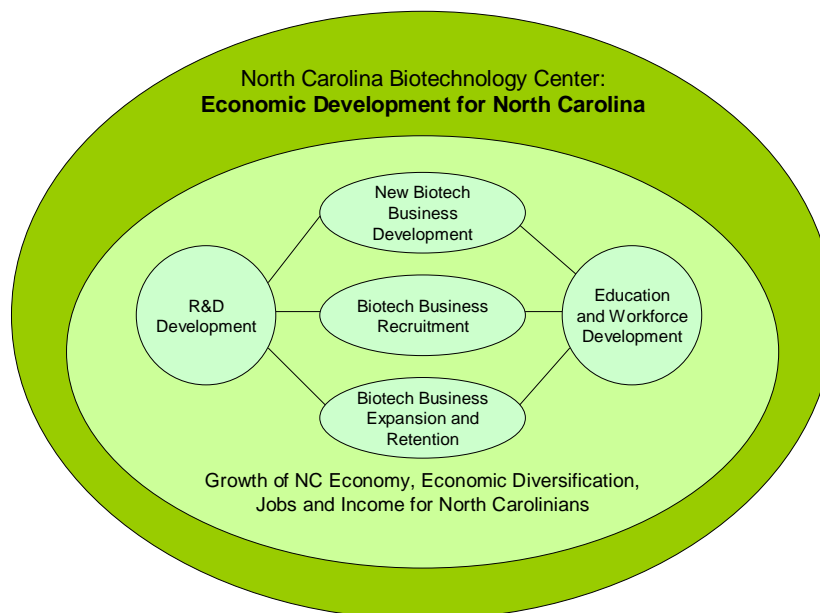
North Carolina Biotechnology Center:
**Economic Development for North Carolina**

New Biotech Business Development

R&D Development

Biotech Business Recruitment

Education and Workforce Development

Biotech Business Expansion and Retention

Growth of NC Economy, Economic Diversification, Jobs and Income for North Carolinians